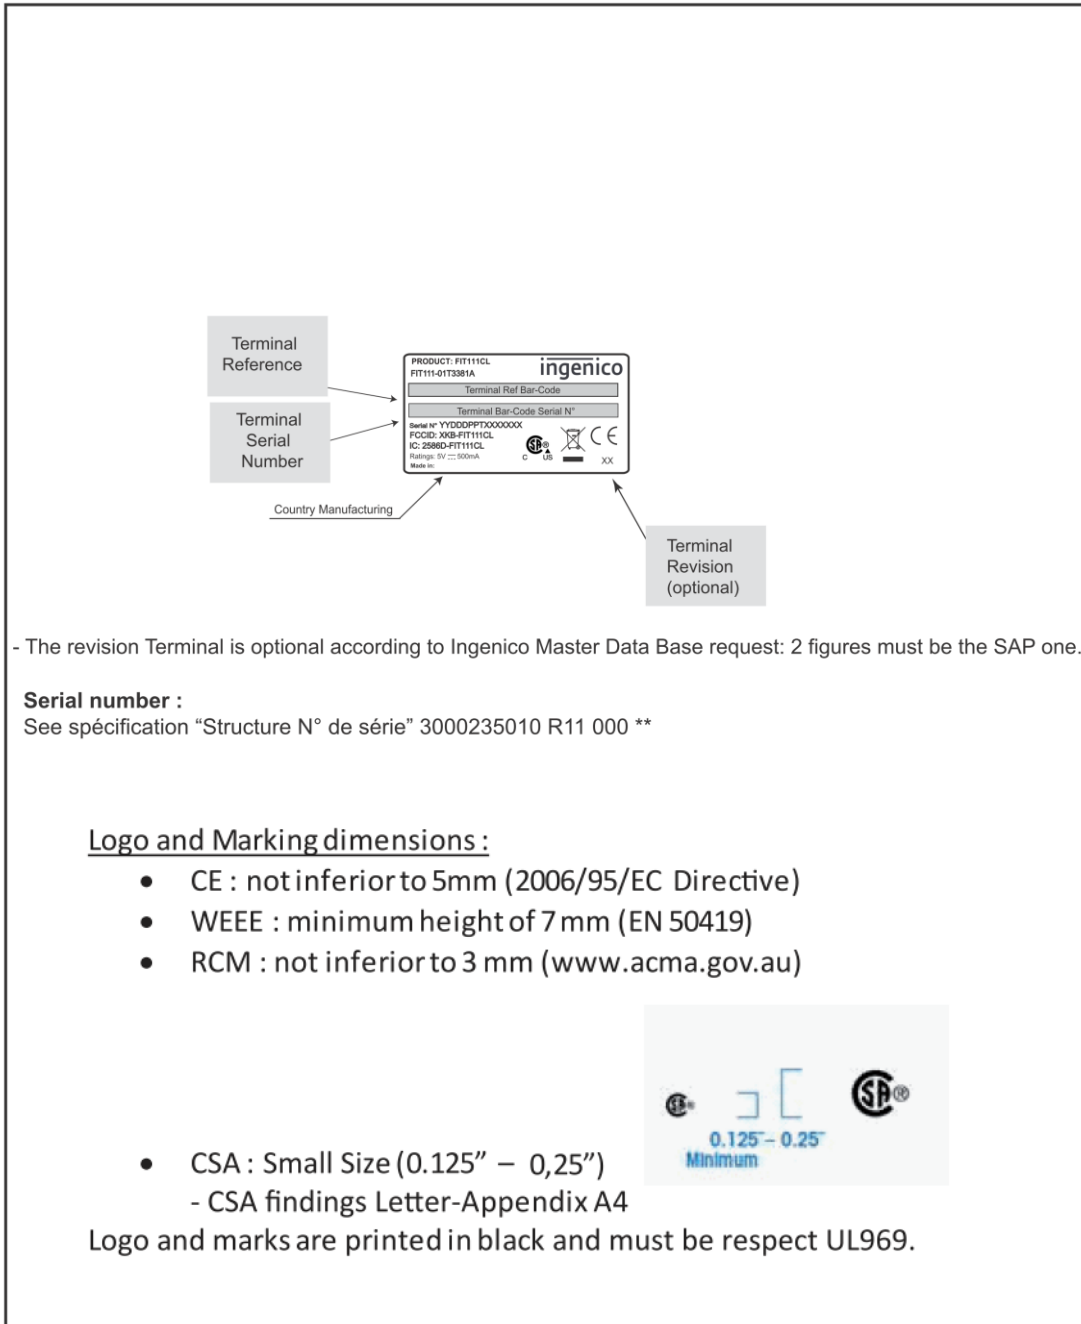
Terminal Reference

Terminal Serial Number

PRODUCT: FIT111CL
FIT111-01T3381A
ingenico

Terminal Ref Bar-Code

Terminal Bar-Code Serial N°

Serial N° YYDDDPPTXXXXXXX
FCCID: XKB-FIT111CL
IC: 2586D-FIT111CL
Ratings: 5V ⎓ 500mA
Made in:

C US

CE

XX

Country Manufacturing

Terminal Revision (optional)

- The revision Terminal is optional according to Ingenico Master Data Base request: 2 figures must be the SAP one.

**Serial number :**
See spécification “Structure N° de série” 3000235010 R11 000 **

Logo and Marking dimensions :
- CE : not inferior to 5mm (2006/95/EC Directive)
- WEEE : minimum height of 7 mm (EN 50419)
- RCM : not inferior to 3 mm (www.acma.gov.au)

0.125" – 0.25"
Minimum

- CSA : Small Size (0.125” – 0,25”)
- CSA findings Letter-Appendix A4

Logo and marks are printed in black and must be respect UL969.